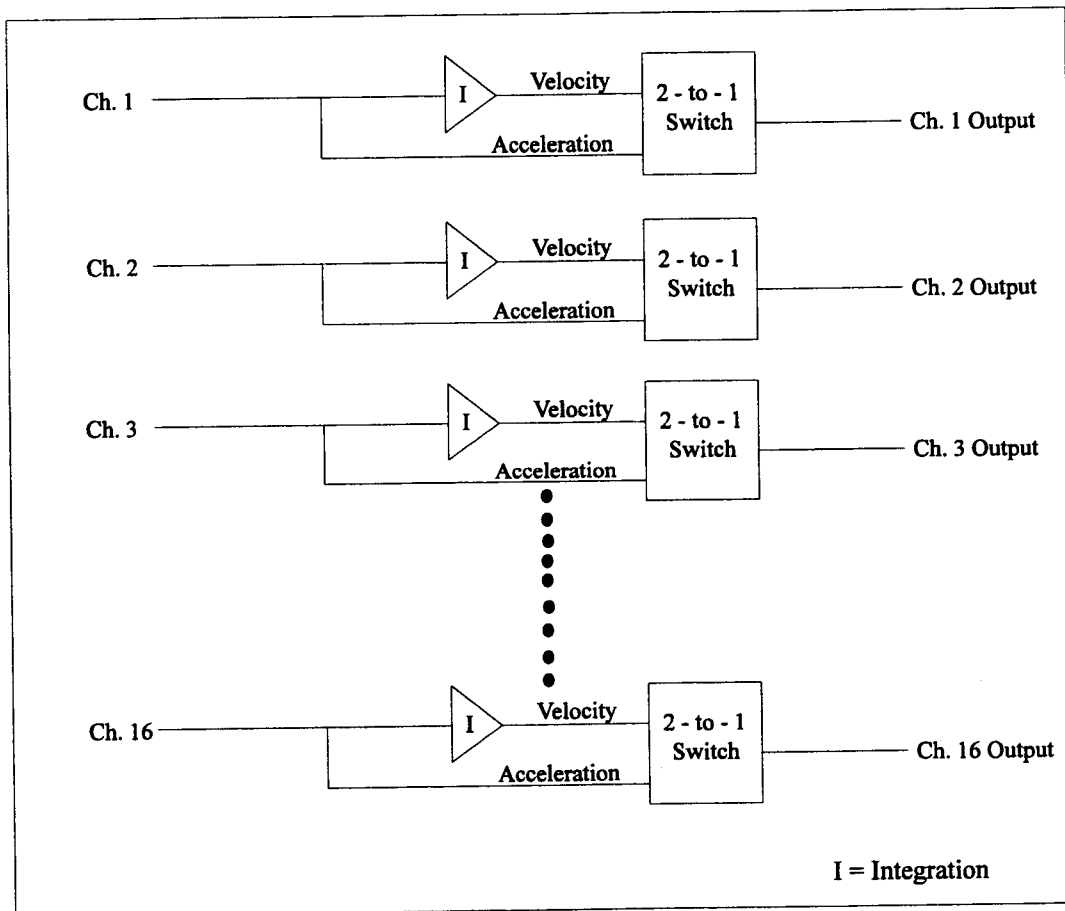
Ch. 1
I
Velocity
2 - to - 1 Switch
Ch. 1 Output
Acceleration

Ch. 2
I
Velocity
2 - to - 1 Switch
Ch. 2 Output
Acceleration

Ch. 3
I
Velocity
2 - to - 1 Switch
Ch. 3 Output
Acceleration

Ch. 16
I
Velocity
2 - to - 1 Switch
Ch. 16 Output
Acceleration

I = Integration